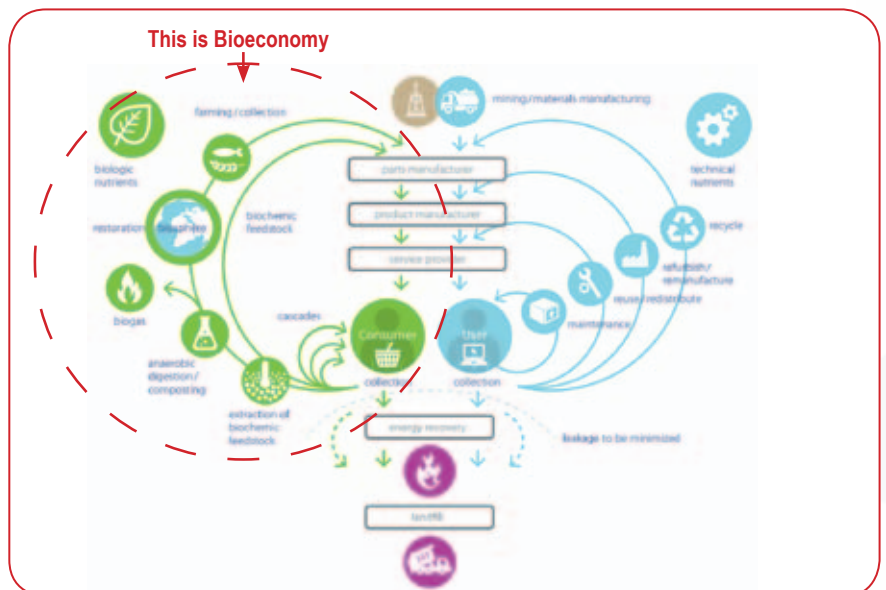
This is Bioeconomy

farming / collection

mining / materials manufacturing

biologic nutrients

technical nutrients

parts manufacturer

biochemic feedstock

product manufacturer

restoration

biosphere

recycle

service provider

refurbish / remanufacture

biogas

reuse / redistribute

cascades

maintenance

Consumer

User

anaerobic digestion / composting

collection

collection

extraction of biochemic feedstock

energy recovery

leakage to be minimized

landfill